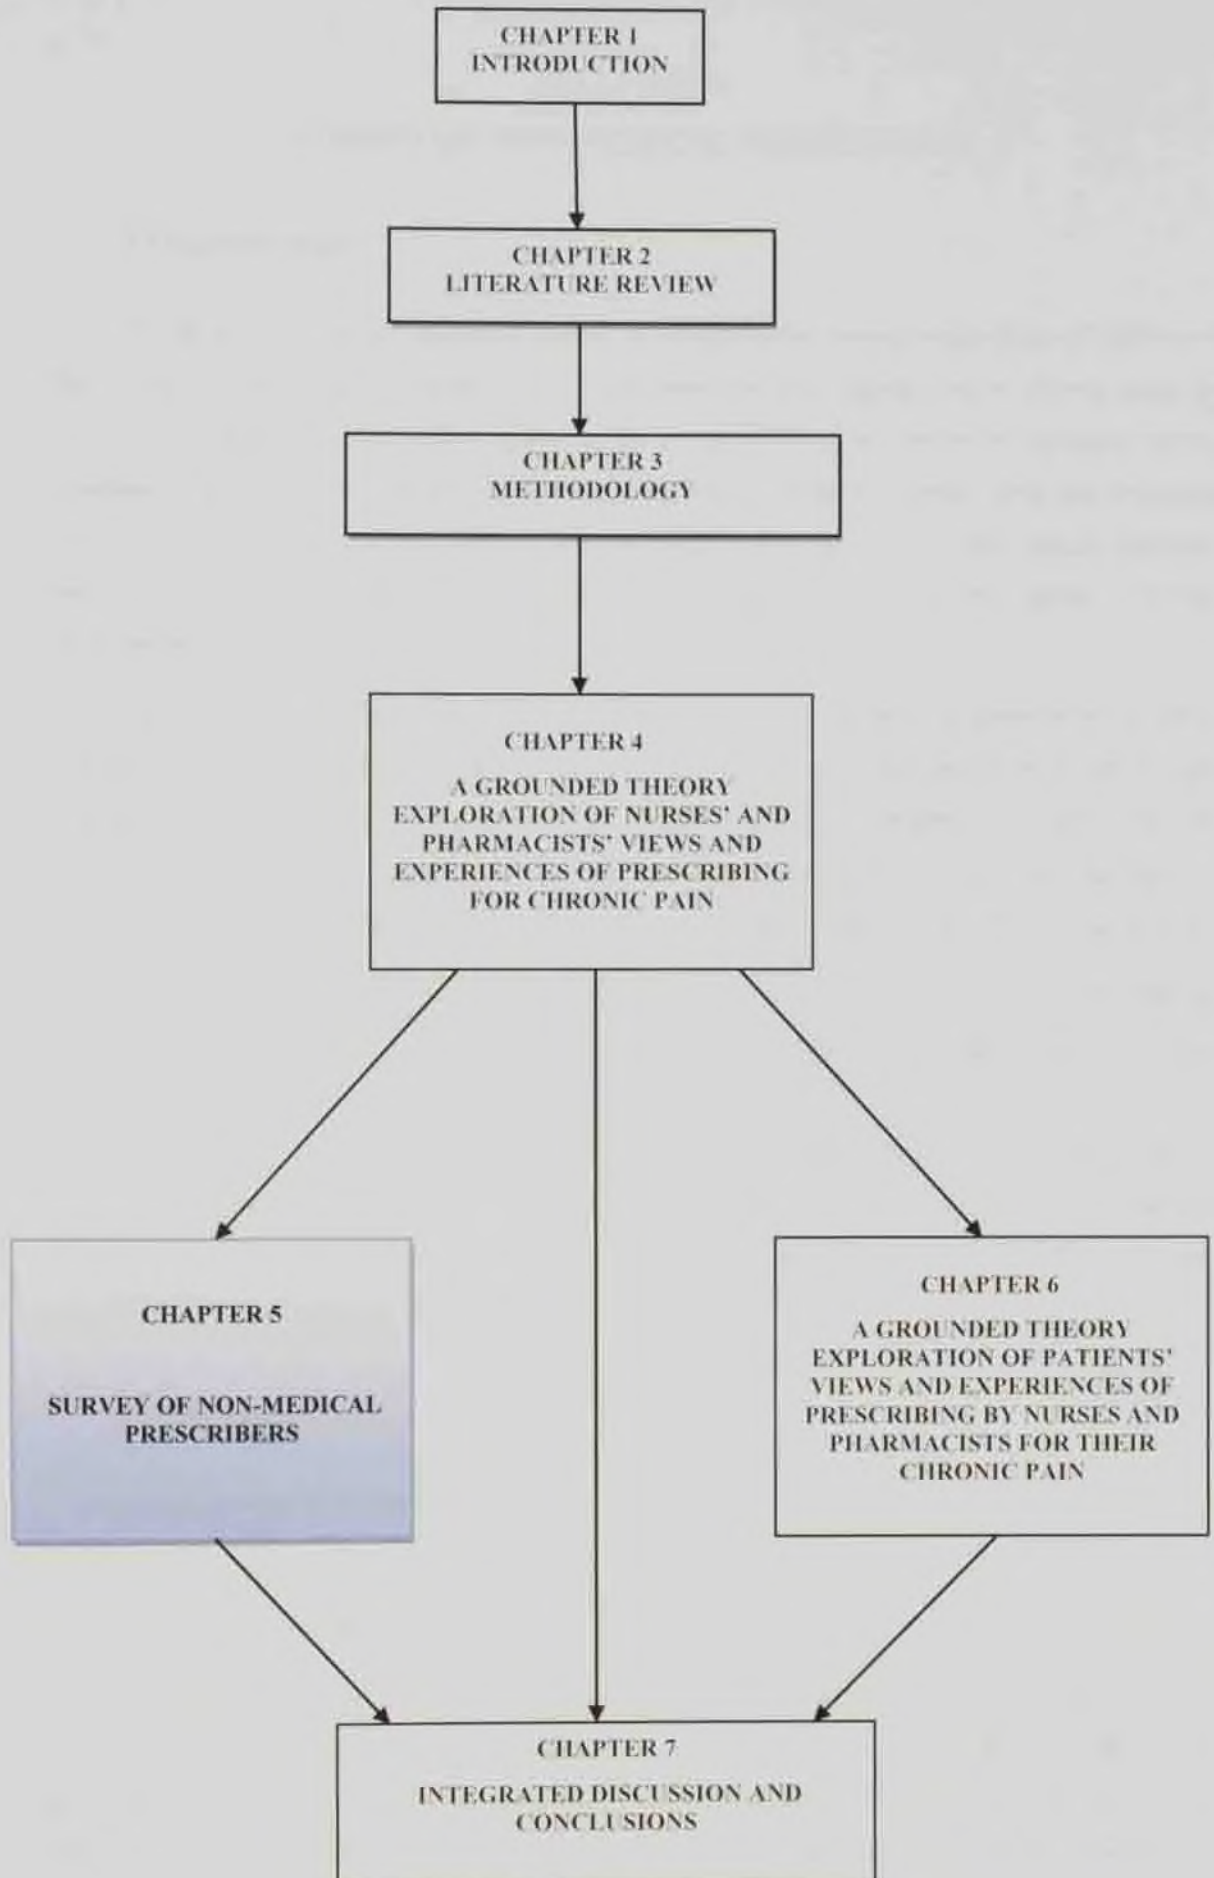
CHAPTER 1
INTRODUCTION

CHAPTER 2
LITERATURE REVIEW

CHAPTER 3
METHODOLOGY

CHAPTER 4

A GROUNDED THEORY EXPLORATION OF NURSES' AND PHARMACISTS' VIEWS AND EXPERIENCES OF PRESCRIBING FOR CHRONIC PAIN

CHAPTER 5

SURVEY OF NON-MEDICAL PRESCRIBERS

CHAPTER 6

A GROUNDED THEORY EXPLORATION OF PATIENTS' VIEWS AND EXPERIENCES OF PRESCRIBING BY NURSES AND PHARMACISTS FOR THEIR CHRONIC PAIN

CHAPTER 7

INTEGRATED DISCUSSION AND CONCLUSIONS